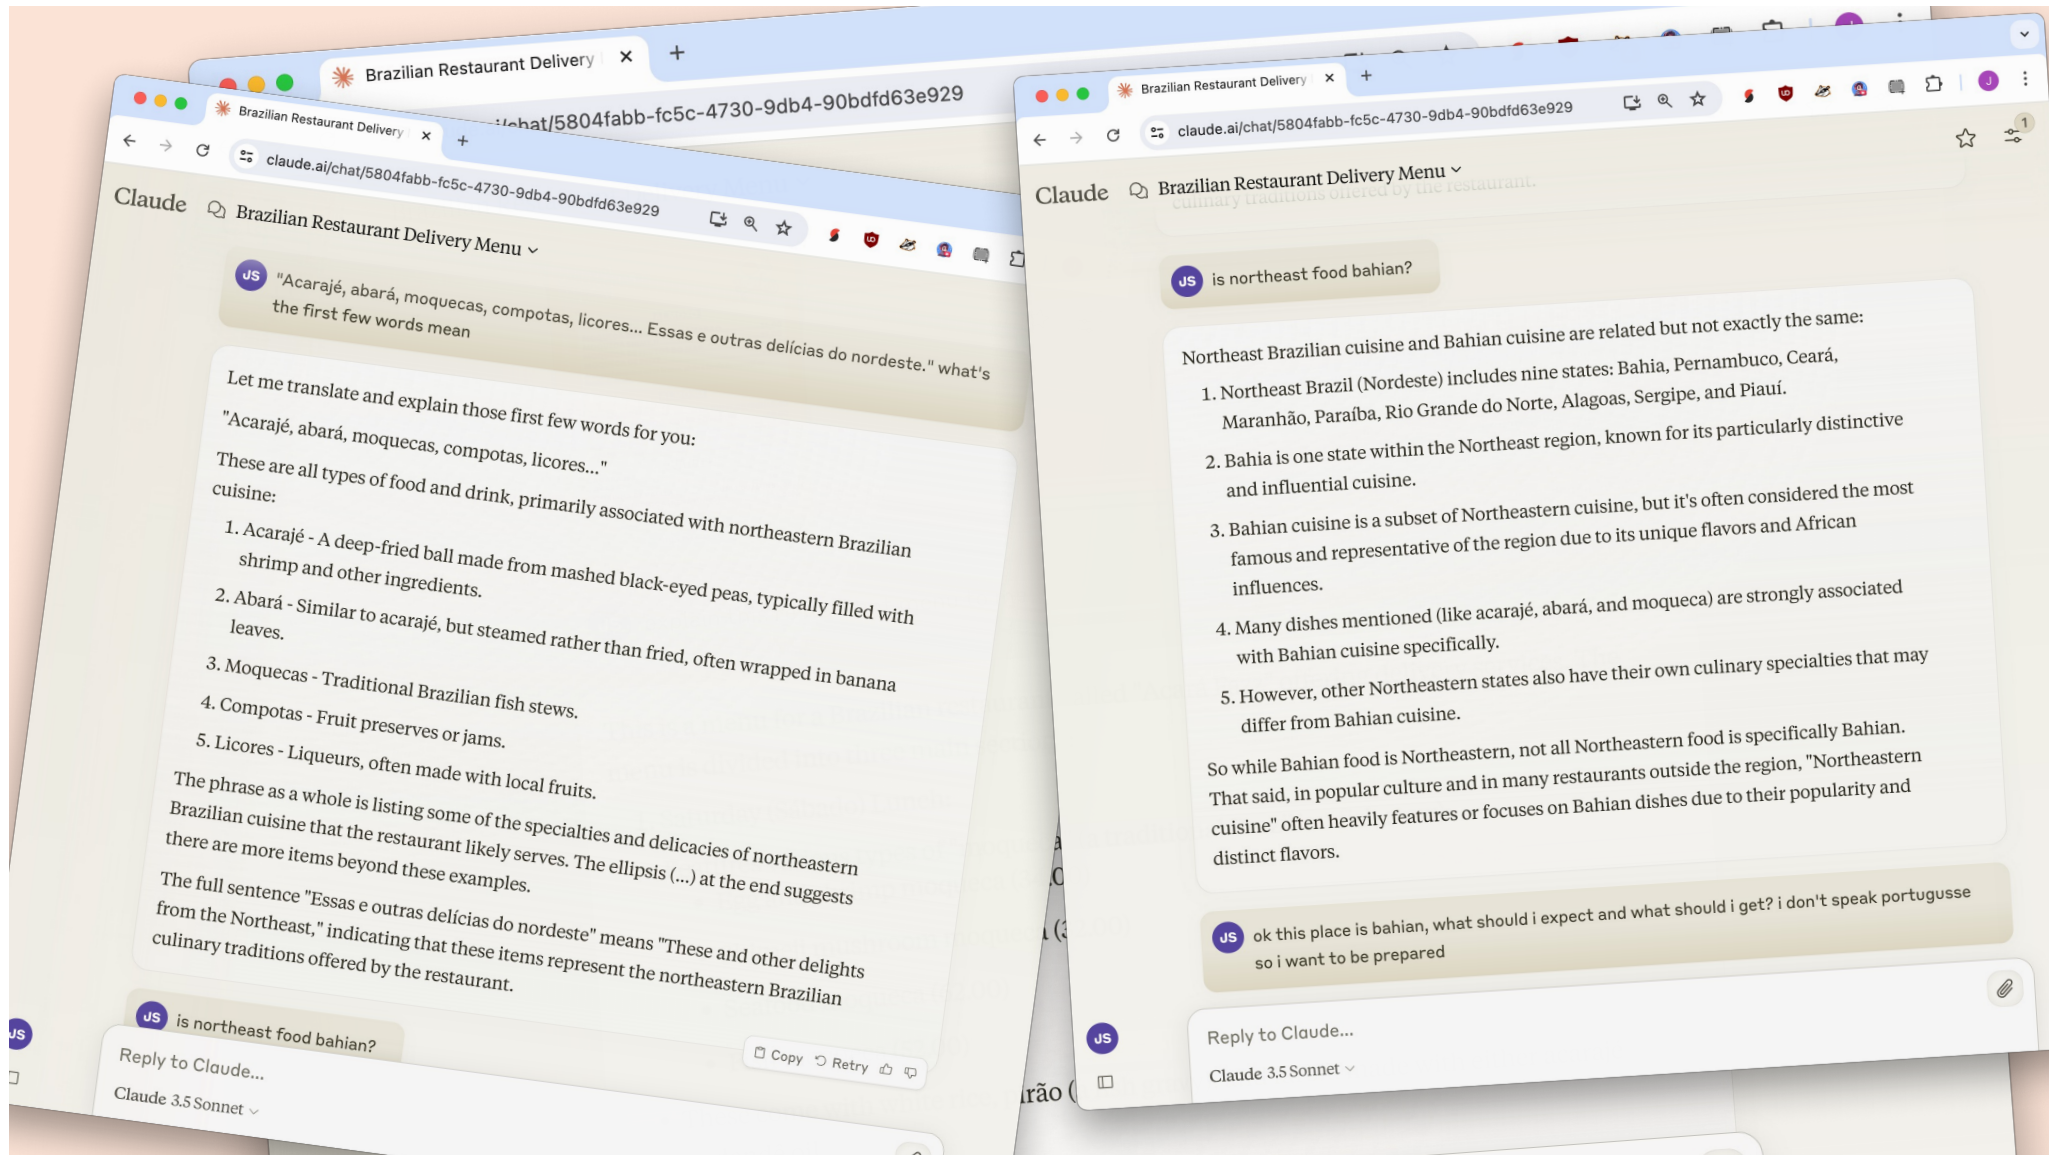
Brazilian Restaurant Delivery
/chat/5804fabb-fc5c-4730-9db4-90bdfd63e929

Brazilian Restaurant Delivery
claude.ai/chat/5804fabb-fc5c-4730-9db4-90bdfd63e929

Claude Brazilian Restaurant Delivery Menu

JS "Acarajé, abará, moquecas, compotas, licores... Essas e outras delícias do nordeste." what's the first few words mean

Let me translate and explain those first few words for you:

"Acarajé, abará, moquecas, compotas, licores..."

These are all types of food and drink, primarily associated with northeastern Brazilian cuisine:

1. Acarajé - A deep-fried ball made from mashed black-eyed peas, typically filled with shrimp and other ingredients.
2. Abará - Similar to acarajé, but steamed rather than fried, often wrapped in banana leaves.
3. Moquecas - Traditional Brazilian fish stews.
4. Compotas - Fruit preserves or jams.
5. Licores - Liqueurs, often made with local fruits.

The phrase as a whole is listing some of the specialties and delicacies of northeastern Brazilian cuisine that the restaurant likely serves. The ellipsis (...) at the end suggests there are more items beyond these examples.

The full sentence "Essas e outras delícias do nordeste" means "These and other delights from the Northeast," indicating that these items represent the northeastern Brazilian culinary traditions offered by the restaurant.

Copy Retry

JS is northeast food bahian?

Reply to Claude...

Claude 3.5 Sonnet

Brazilian Restaurant Delivery
claude.ai/chat/5804fabb-fc5c-4730-9db4-90bdfd63e929

Claude Brazilian Restaurant Delivery Menu

JS is northeast food bahian?

Northeast Brazilian cuisine and Bahian cuisine are related but not exactly the same:

1. Northeast Brazil (Nordeste) includes nine states: Bahia, Pernambuco, Ceará, Maranhão, Paraíba, Rio Grande do Norte, Alagoas, Sergipe, and Piauí.
2. Bahia is one state within the Northeast region, known for its particularly distinctive and influential cuisine.
3. Bahian cuisine is a subset of Northeastern cuisine, but it's often considered the most famous and representative of the region due to its unique flavors and African influences.
4. Many dishes mentioned (like acarajé, abará, and moqueca) are strongly associated with Bahian cuisine specifically.
5. However, other Northeastern states also have their own culinary specialties that may differ from Bahian cuisine.

So while Bahian food is Northeastern, not all Northeastern food is specifically Bahian. That said, in popular culture and in many restaurants outside the region, "Northeastern cuisine" often heavily features or focuses on Bahian dishes due to their popularity and distinct flavors.

JS ok this place is bahian, what should i expect and what should i get? i don't speak portugusse so i want to be prepared

Reply to Claude...

Claude 3.5 Sonnet